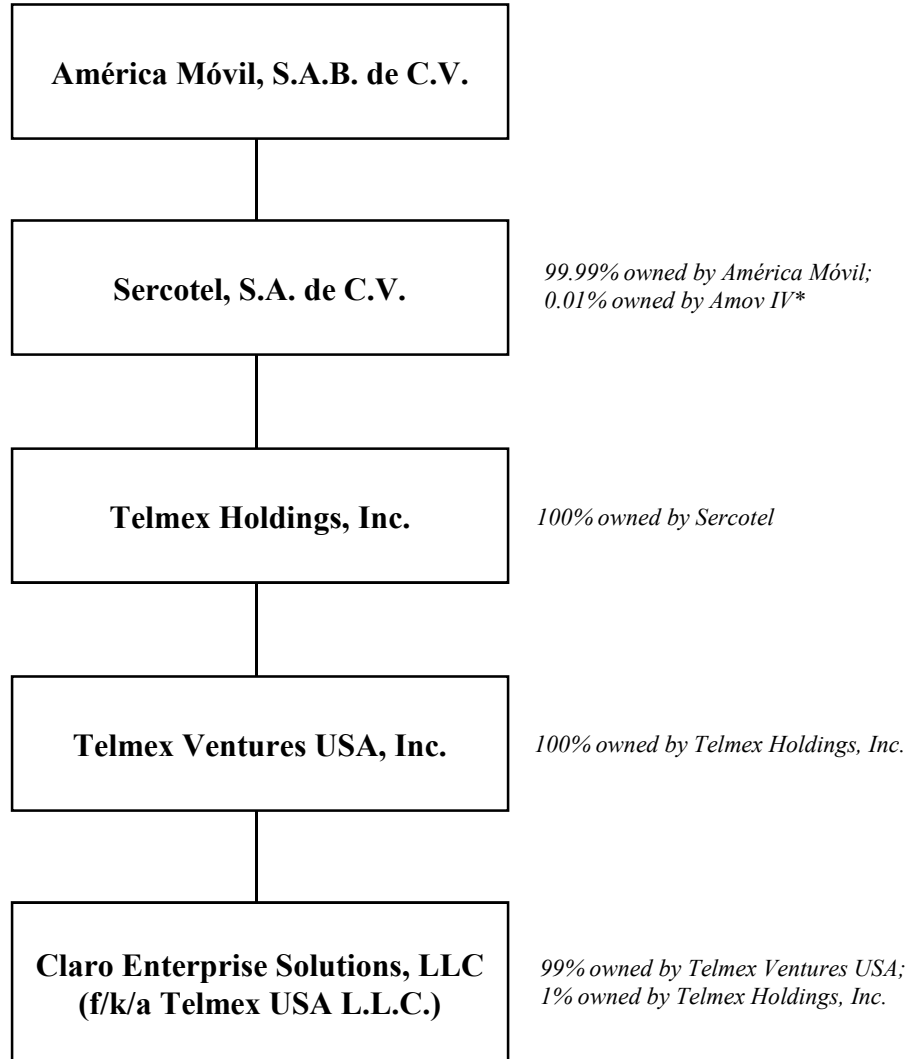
América Móvil, S.A.B. de C.V.

Sercotel, S.A. de C.V.

99.99% owned by América Móvil; 0.01% owned by Amov IV*

Telmex Holdings, Inc.

100% owned by Sercotel

Telmex Ventures USA, Inc.

100% owned by Telmex Holdings, Inc.

Claro Enterprise Solutions, LLC (f/k/a Telmex USA L.L.C.)

99% owned by Telmex Ventures USA; 1% owned by Telmex Holdings, Inc.